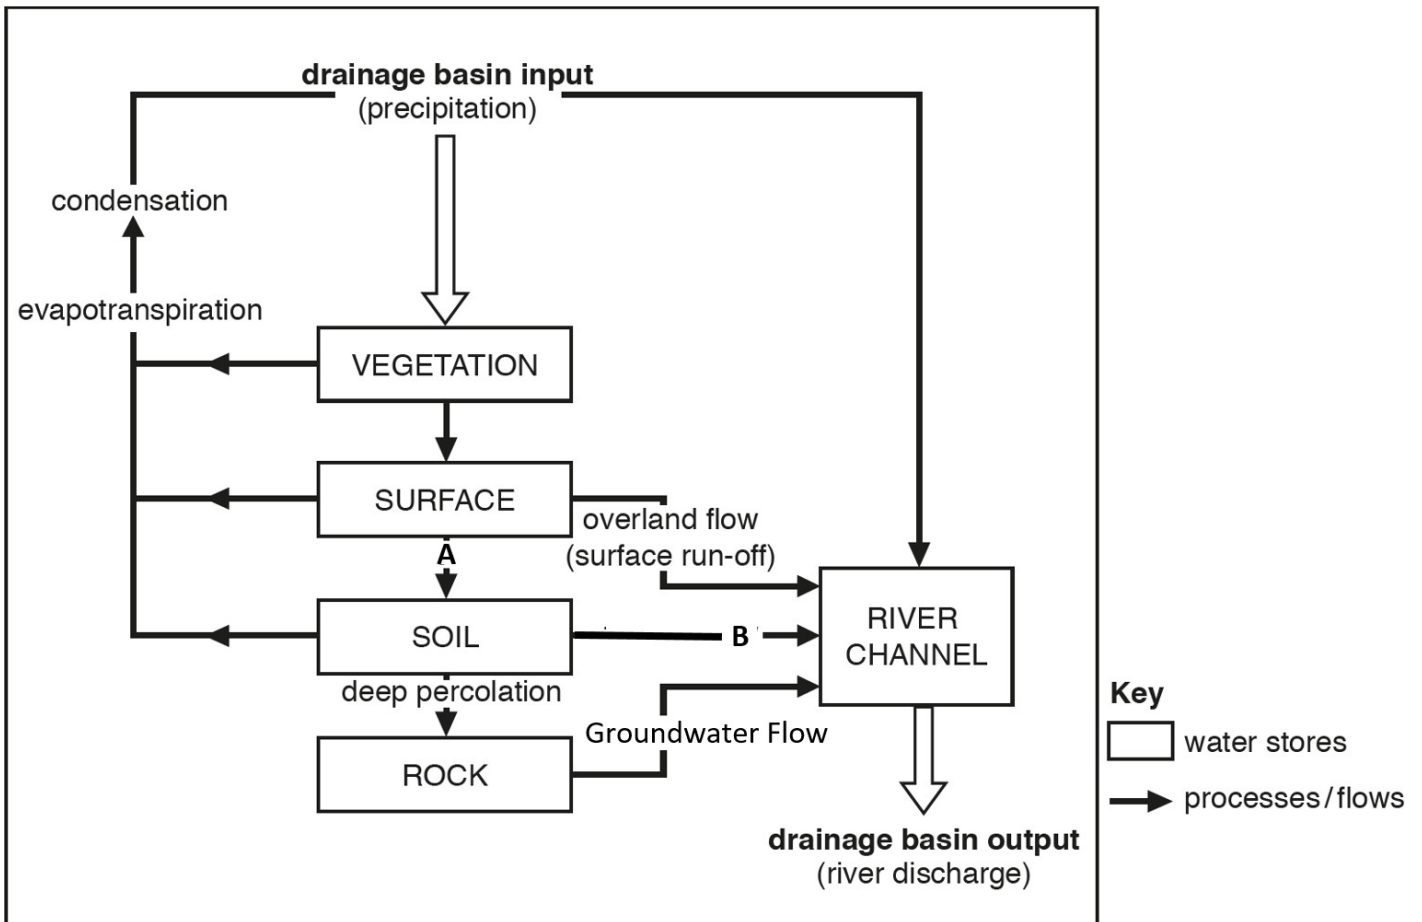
drainage basin input
(precipitation)

condensation

evapotranspiration

VEGETATION

SURFACE

overland flow
(surface run-off)

A

SOIL

B

RIVER
CHANNEL

deep percolation

ROCK

Groundwater Flow

drainage basin output
(river discharge)

Key
water stores
processes/flows